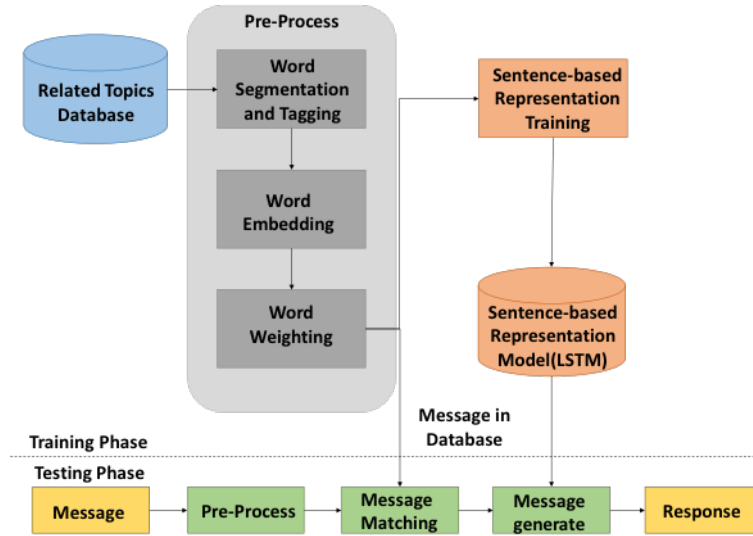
Pre-Process

Related Topics Database

Word Segmentation and Tagging

Word Embedding

Word Weighting

Sentence-based Representation Training

Sentence-based Representation Model(LSTM)

Message in Database

Training Phase

Testing Phase

Message

Pre-Process

Message Matching

Message generate

Response